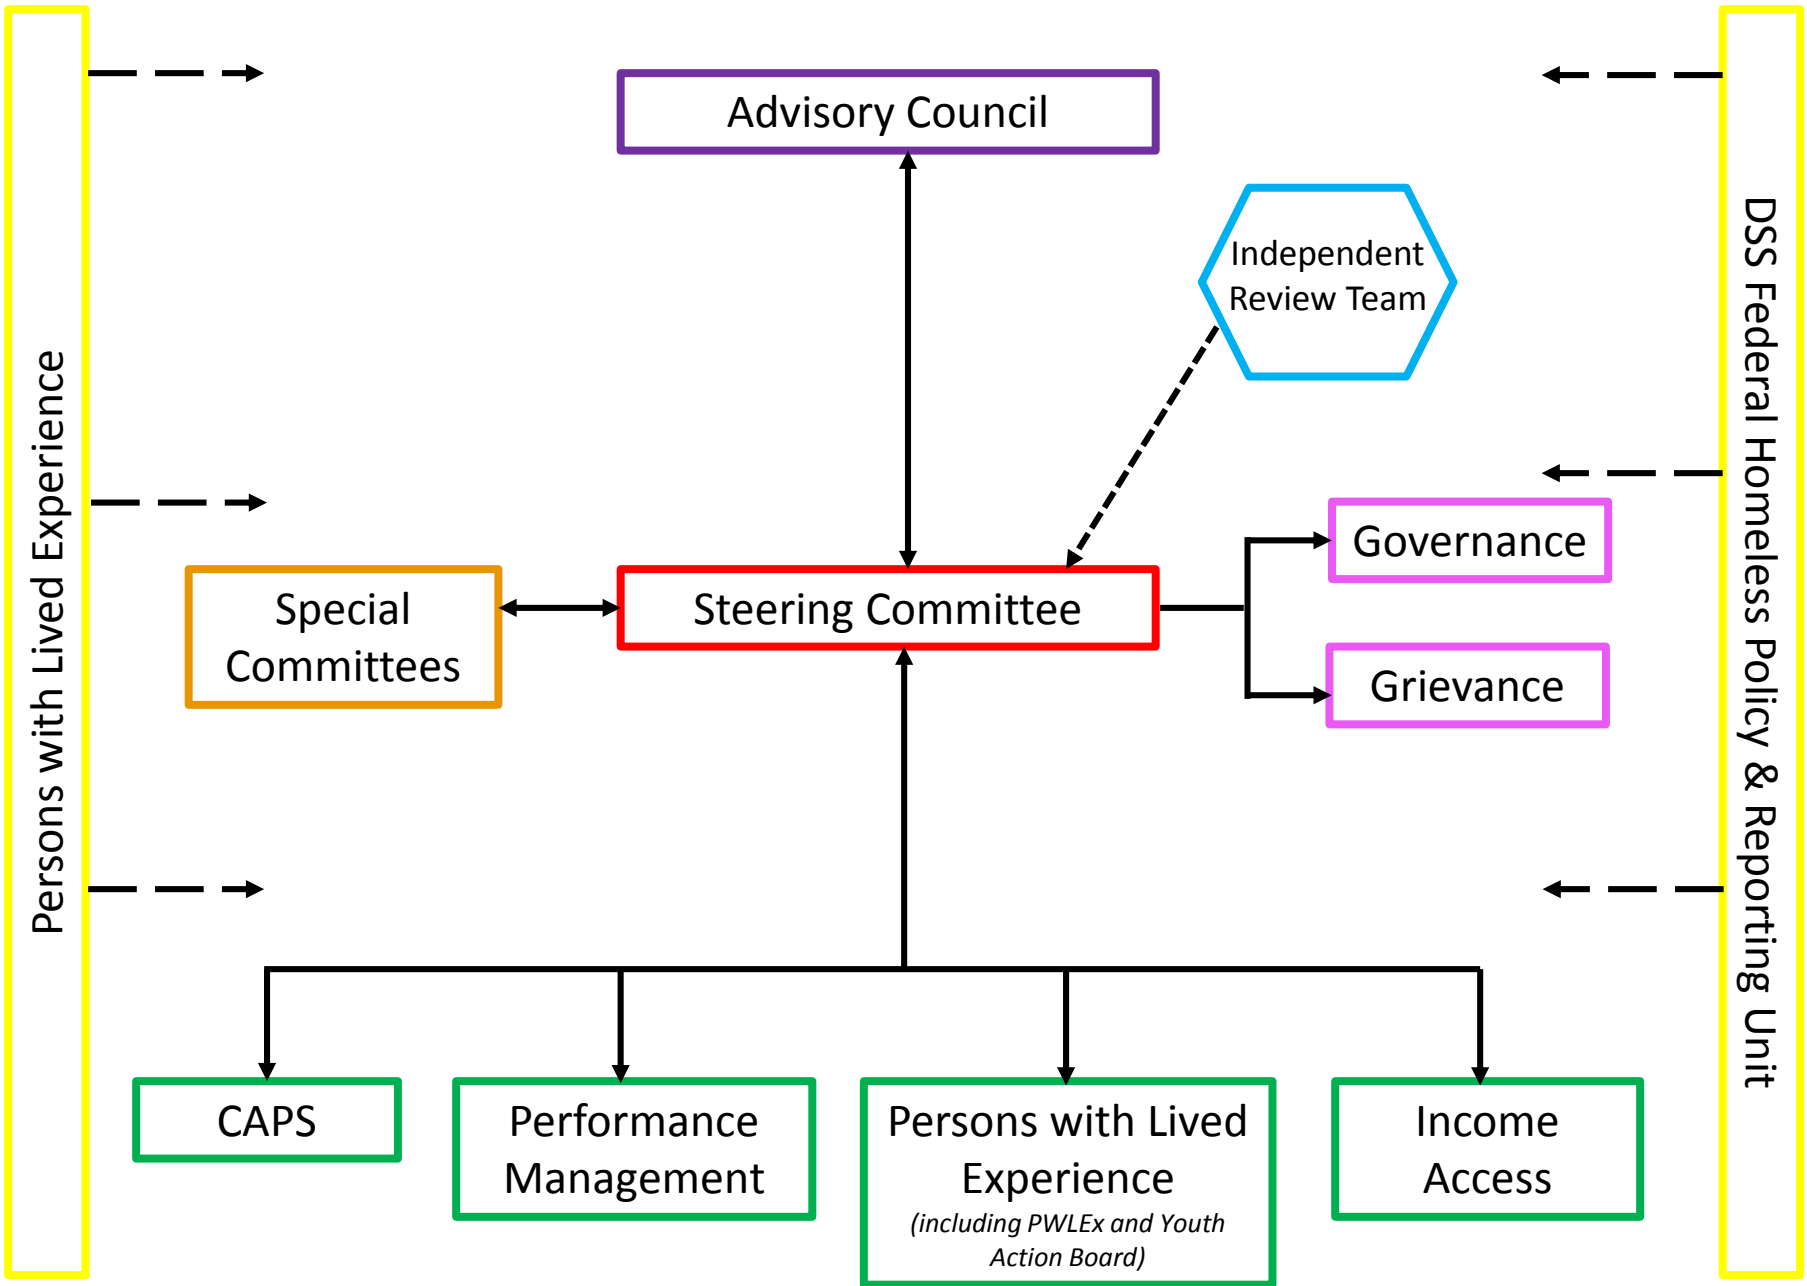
Persons with Lived Experience

Advisory Council

Independent Review Team

DSS Federal Homeless Policy & Reporting Unit

Governance

Special Committees

Steering Committee

Grievance

CAPS

Performance Management

Persons with Lived Experience
(including PWLEx and Youth Action Board)

Income Access